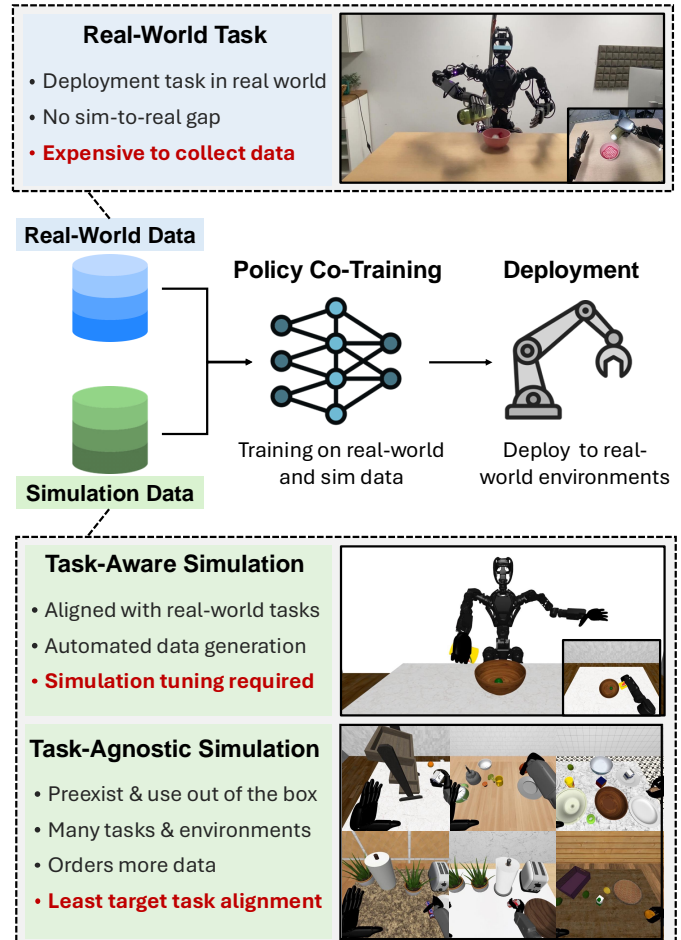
Real-World Task

• Deployment task in real world
• No sim-to-real gap
• Expensive to collect data

Real-World Data

Simulation Data

Policy Co-Training

Training on real-world and sim data

Deployment

Deploy to real-world environments

Task-Aware Simulation

• Aligned with real-world tasks
• Automated data generation
• Simulation tuning required

Task-Agnostic Simulation

• Preexist & use out of the box
• Many tasks & environments
• Orders more data
• Least target task alignment